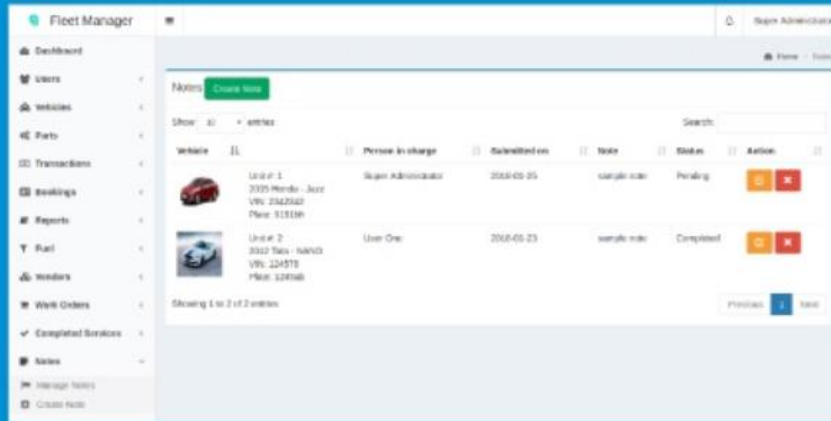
Fleet Manager

Super Administrator

Dashboard
Users
Vehicles
Parts
Transactions
Bookings
Reports
Fuel
Vendors
Work Orders
Completed Services
Notes
Manage Notes
Create Note

Home

Notes Create Note

Show 10 entries

Search:

| Vehicle | | Person in charge | Submitted on | Note | Status | Action |
|---|---|---|---|---|---|---|
| | Unit # 1 2005 Honda - Jazz VIN: 2342342 Plate: 31316h | Super Administrator | 2018-03-25 | sample note | Pending | |
| | Unit # 2 2012 Tata - NANO VIN: 124578 Plate: 124fsdb | User One | 2018-03-23 | sample note | Completed | |

Showing 1 to 2 of 2 entries

Previous 1 Next